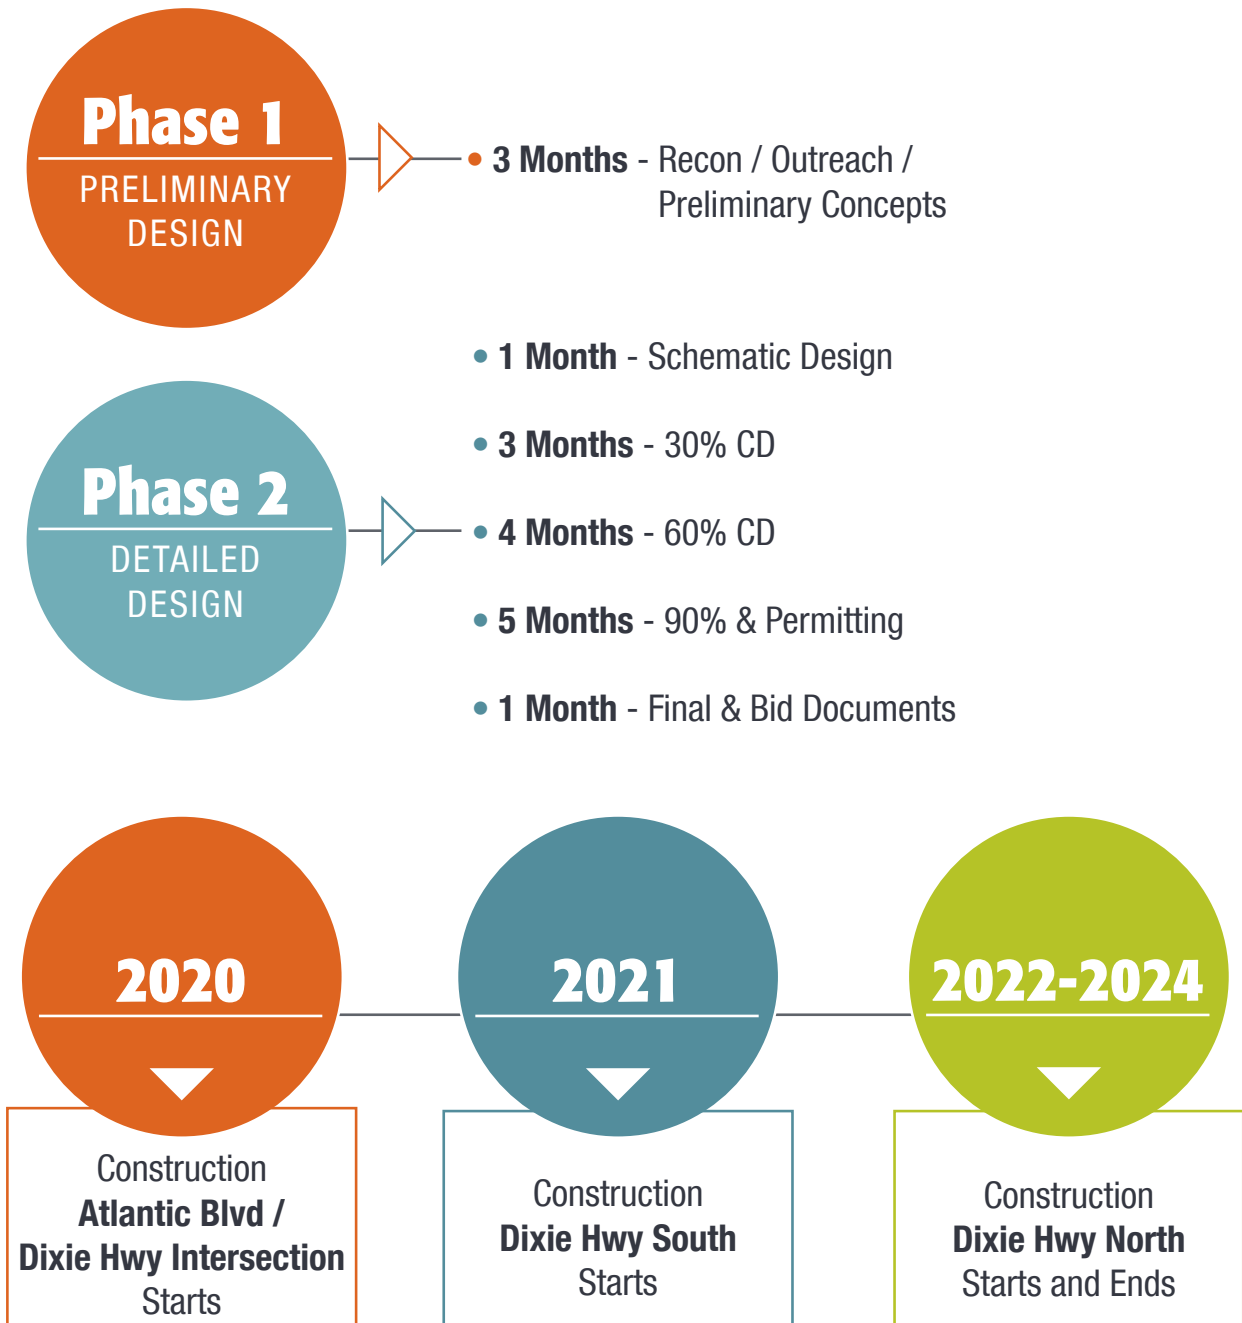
Phase 1
PRELIMINARY DESIGN

• 3 Months - Recon / Outreach / Preliminary Concepts

Phase 2
DETAILED DESIGN

• 1 Month - Schematic Design

• 3 Months - 30% CD

• 4 Months - 60% CD

• 5 Months - 90% & Permitting

• 1 Month - Final & Bid Documents

2020

Construction
Atlantic Blvd / Dixie Hwy Intersection
Starts

2021

Construction
Dixie Hwy South
Starts

2022-2024

Construction
Dixie Hwy North
Starts and Ends